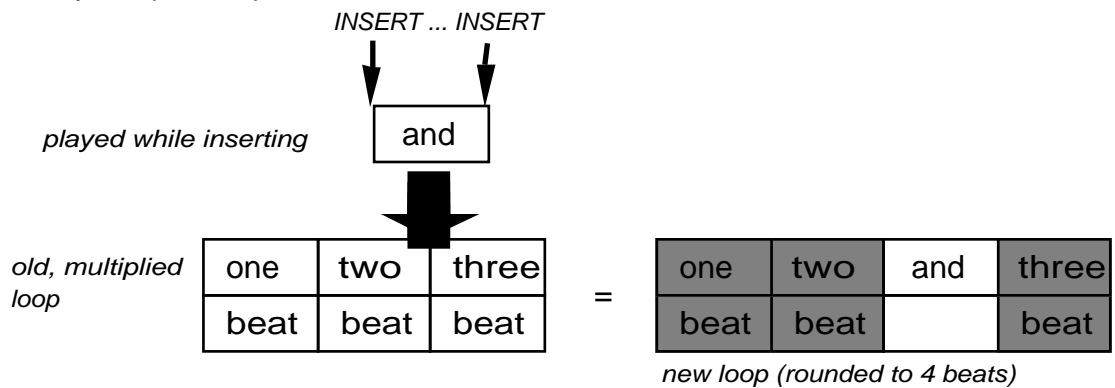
INSERT ... INSERT

played while inserting

and

old, multiplied loop

| one | two | three |
|---|---|---|
| beat | beat | beat |

=

| one | two | and | three |
|---|---|---|---|
| beat | beat | | beat |

new loop (rounded to 4 beats)